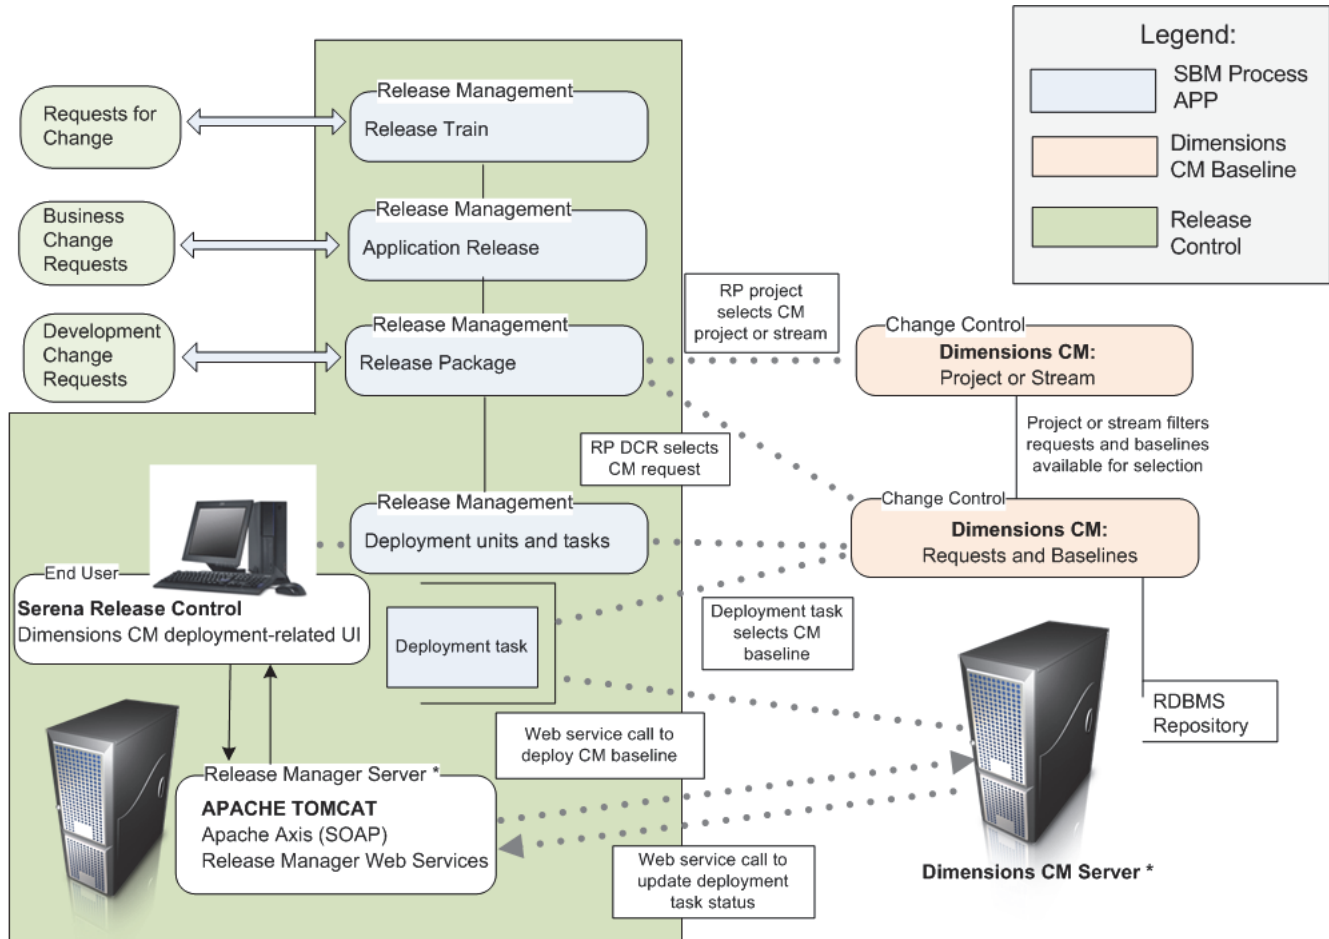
Legend:
SBM Process APP
Dimensions CM Baseline
Release Control

Requests for Change
Business Change Requests
Development Change Requests

Release Management
Release Train

Release Management
Application Release

Release Management
Release Package

RP project selects CM project or stream

Change Control
Dimensions CM:
Project or Stream

Project or stream filters requests and baselines available for selection

RP DCR selects CM request

Change Control
Dimensions CM:
Requests and Baselines

Release Management
Deployment units and tasks

End User
Serena Release Control
Dimensions CM deployment-related UI

Deployment task

Deployment task selects CM baseline

RDBMS Repository

Web service call to deploy CM baseline

Release Manager Server *
APACHE TOMCAT
Apache Axis (SOAP)
Release Manager Web Services

Web service call to update deployment task status

Dimensions CM Server *